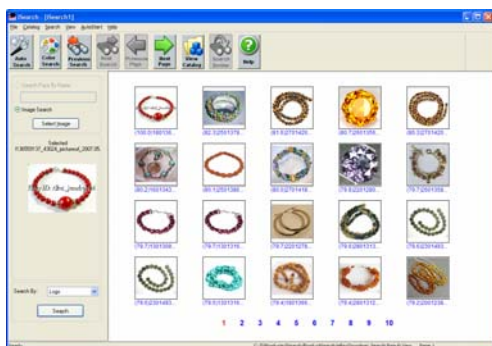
iSearch - [iSearch1]

File Catalog Search View Window Help

Auto Search | Color Search | Freeform Search | Hold Search | Previous Page | Next Page | Show Catalog | Search Server | Help

Search Files By Name

Image Search

Select Image

Selected

Search By: Logo

Search

100.0:1001156...
80.3:2501379...
80.0:2701420...
80.0:2501359...
80.0:2701420...
80.2:1001342...
80.1:2501398...
80.0:2701419...
79.8:2801269...
79.7:2501359...
79.7:1001359...
79.7:1001316...
79.7:2201276...
79.6:2801313...
79.6:2801313...
79.6:2201483...
79.5:1001316...
79.4:1001399...
79.4:2801313...
79.3:2201218...

1 2 3 4 5 6 7 8 9 10